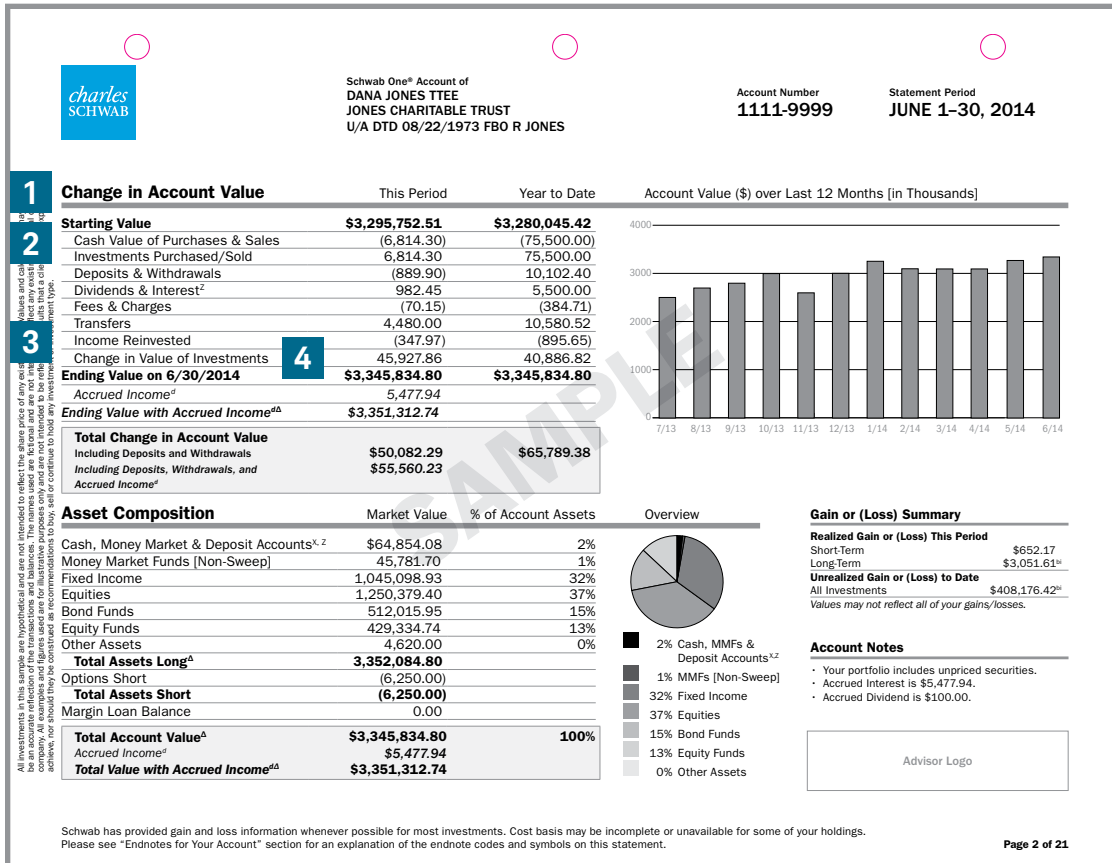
charles SCHWAB

Schwab One® Account of
DANA JONES TTEE
JONES CHARITABLE TRUST
U/A DTD 08/22/1973 FBO R JONES

Account Number
1111-9999

Statement Period
JUNE 1–30, 2014

1
2
3
4

| Change in Account Value | This Period | Year to Date |
|---|---|---|
| Starting Value | $3,295,752.51 | $3,280,045.42 |
| Cash Value of Purchases & Sales | (6,814.30) | (75,500.00) |
| Investments Purchased/Sold | 6,814.30 | 75,500.00 |
| Deposits & Withdrawals | (889.90) | 10,102.40 |
| Dividends & Interest$^{Z}$ | 982.45 | 5,500.00 |
| Fees & Charges | (70.15) | (384.71) |
| Transfers | 4,480.00 | 10,580.52 |
| Income Reinvested | (347.97) | (895.65) |
| Change in Value of Investments | 45,927.86 | 40,886.82 |
| Ending Value on 6/30/2014 | $3,345,834.80 | $3,345,834.80 |
| Accrued Income$^{d}$ | 5,477.94 | |
| Ending Value with Accrued Income$^{d\Delta}$ | $3,351,312.74 | |

| Total Change in Account Value | | |
|---|---|---|
| Including Deposits and Withdrawals | $50,082.29 | $65,789.38 |
| Including Deposits, Withdrawals, and Accrued Income$^{d}$ | $55,560.23 | |

Account Value ($) over Last 12 Months [in Thousands]
4000
3000
2000
1000
0
7/13 8/13 9/13 10/13 11/13 12/13 1/14 2/14 3/14 4/14 5/14 6/14

SAMPLE

| Asset Composition | Market Value | % of Account Assets |
|---|---|---|
| Cash, Money Market & Deposit Accounts$^{X, Z}$ | $64,854.08 | 2% |
| Money Market Funds [Non-Sweep] | 45,781.70 | 1% |
| Fixed Income | 1,045,098.93 | 32% |
| Equities | 1,250,379.40 | 37% |
| Bond Funds | 512,015.95 | 15% |
| Equity Funds | 429,334.74 | 13% |
| Other Assets | 4,620.00 | 0% |
| Total Assets Long$^{\Delta}$ | 3,352,084.80 | |
| Options Short | (6,250.00) | |
| Total Assets Short | (6,250.00) | |
| Margin Loan Balance | 0.00 | |
| Total Account Value$^{\Delta}$ | $3,345,834.80 | 100% |
| Accrued Income$^{d}$ | $5,477.94 | |
| Total Value with Accrued Income$^{d\Delta}$ | $3,351,312.74 | |

Overview
2% Cash, MMFs & Deposit Accounts$^{X,Z}$
1% MMFs [Non-Sweep]
32% Fixed Income
37% Equities
15% Bond Funds
13% Equity Funds
0% Other Assets

Gain or (Loss) Summary
Realized Gain or (Loss) This Period
Short-Term $652.17
Long-Term $3,051.61$^{bi}$
Unrealized Gain or (Loss) to Date
All Investments $408,176.42$^{bi}$
Values may not reflect all of your gains/losses.

Account Notes
· Your portfolio includes unpriced securities.
· Accrued Interest is $5,477.94.
· Accrued Dividend is $100.00.

Advisor Logo

All investments in this sample are hypothetical and are not intended to reflect the share price of any existing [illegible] be an accurate reflection of the transactions and balances. The names used are fictional and are not int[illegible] company. All examples and figures used are for illustrative purposes only and are not intended to be reflect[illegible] achieve, nor should they be construed as recommendations to buy, sell or continue to hold any investment type. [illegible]

Schwab has provided gain and loss information whenever possible for most investments. Cost basis may be incomplete or unavailable for some of your holdings. Please see "Endnotes for Your Account" section for an explanation of the endnote codes and symbols on this statement.

Page 2 of 21